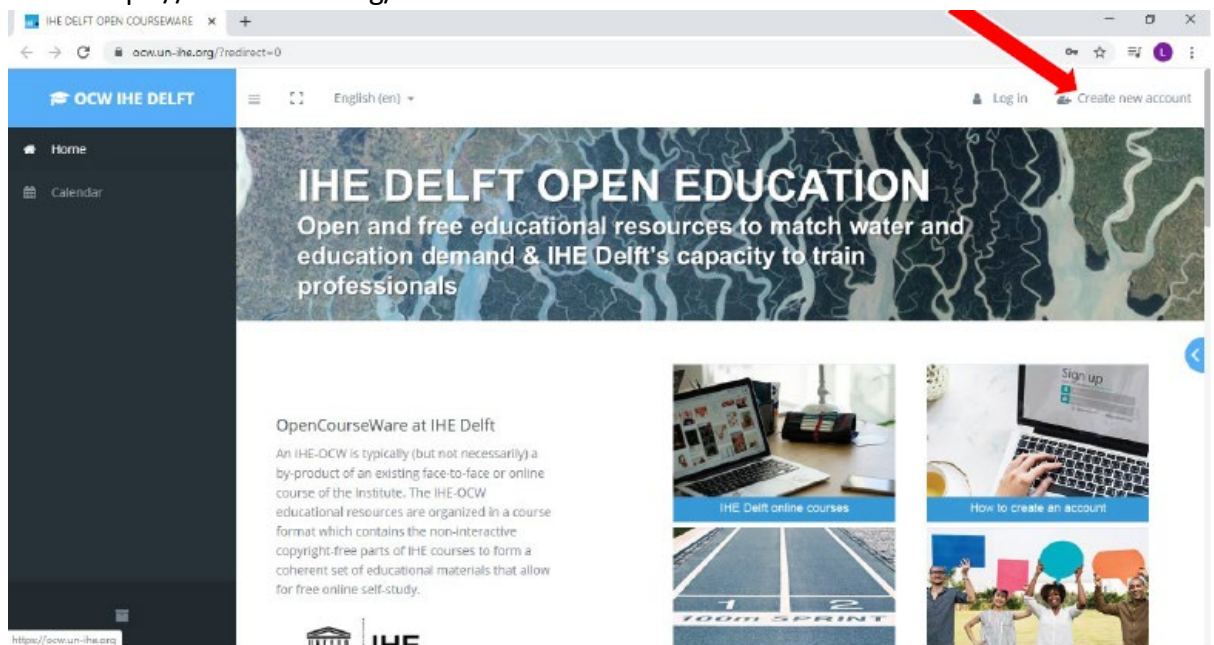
IHE DELFT OPEN COURSEWARE ×

ocw.un-ihe.org/?redirect=0

OCW IHE DELFT

English (en)

Log in

Create new account

Home

Calendar

IHE DELFT OPEN EDUCATION

Open and free educational resources to match water and education demand & IHE Delft's capacity to train professionals

OpenCourseWare at IHE Delft

An IHE-OCW is typically (but not necessarily) a by-product of an existing face-to-face or online course of the Institute. The IHE-OCW educational resources are organized in a course format which contains the non-interactive copyright-free parts of IHE courses to form a coherent set of educational materials that allow for free online self-study.

IHE Delft online courses

Sign up

How to create an account

1 2
100m SPRINT

IHE

https://ocw.un-ihe.org